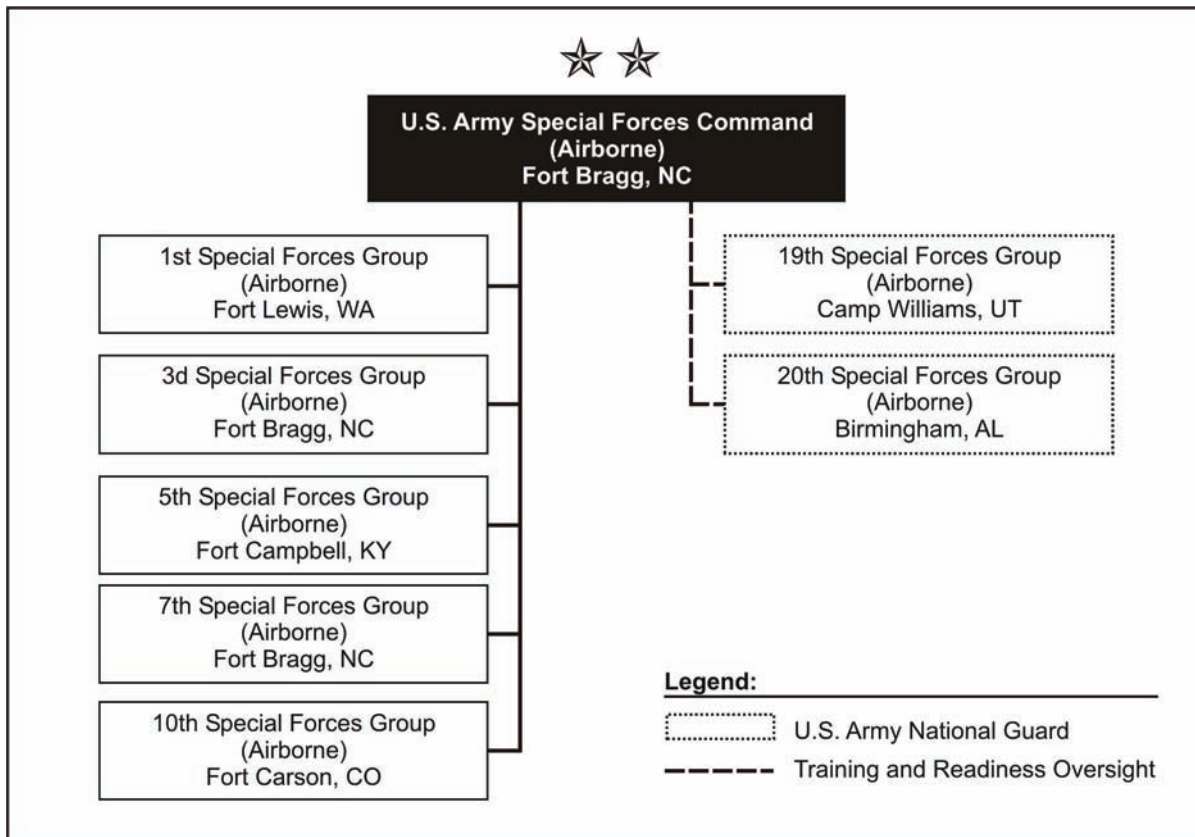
U.S. Army Special Forces Command
(Airborne)
Fort Bragg, NC

1st Special Forces Group
(Airborne)
Fort Lewis, WA

3d Special Forces Group
(Airborne)
Fort Bragg, NC

5th Special Forces Group
(Airborne)
Fort Campbell, KY

7th Special Forces Group
(Airborne)
Fort Bragg, NC

10th Special Forces Group
(Airborne)
Fort Carson, CO

19th Special Forces Group
(Airborne)
Camp Williams, UT

20th Special Forces Group
(Airborne)
Birmingham, AL

Legend:
U.S. Army National Guard
Training and Readiness Oversight